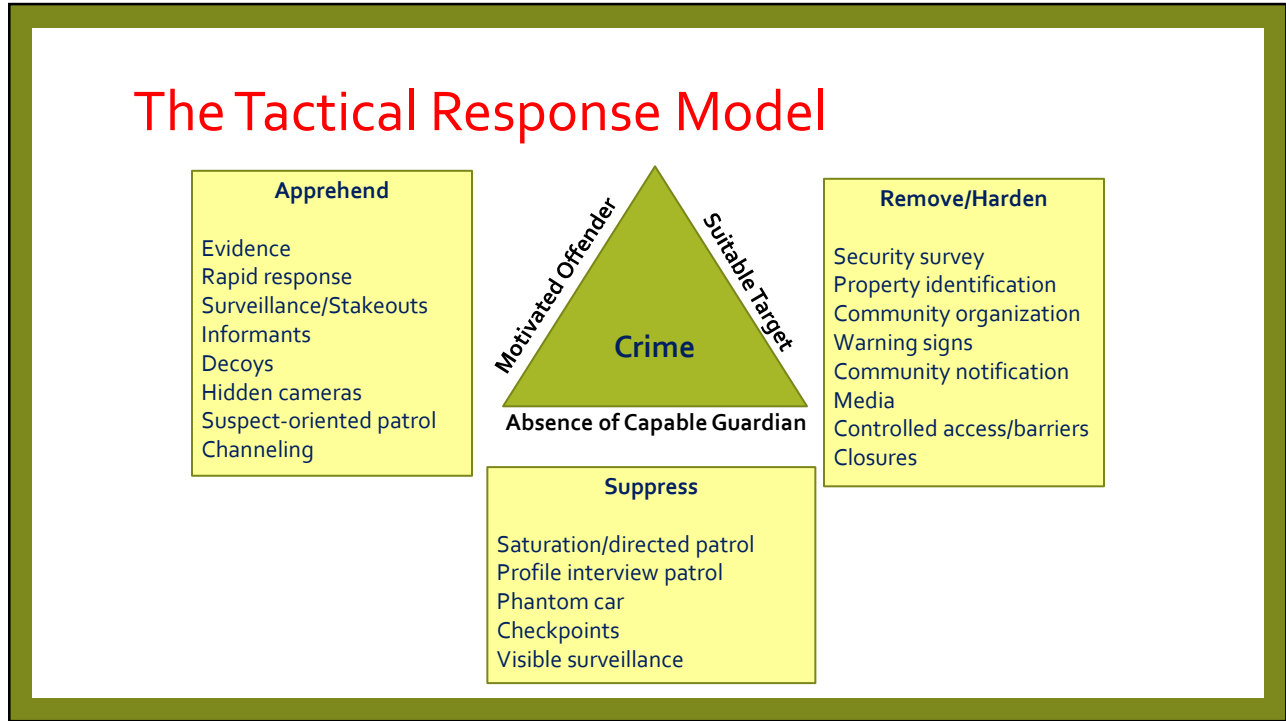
The Tactical Response Model

Apprehend

Evidence
Rapid response
Surveillance/Stakeouts
Informants
Decoys
Hidden cameras
Suspect-oriented patrol
Channeling

Motivated Offender

Suitable Target

Crime

Absence of Capable Guardian

Remove/Harden

Security survey
Property identification
Community organization
Warning signs
Community notification
Media
Controlled access/barriers
Closures

Suppress

Saturation/directed patrol
Profile interview patrol
Phantom car
Checkpoints
Visible surveillance